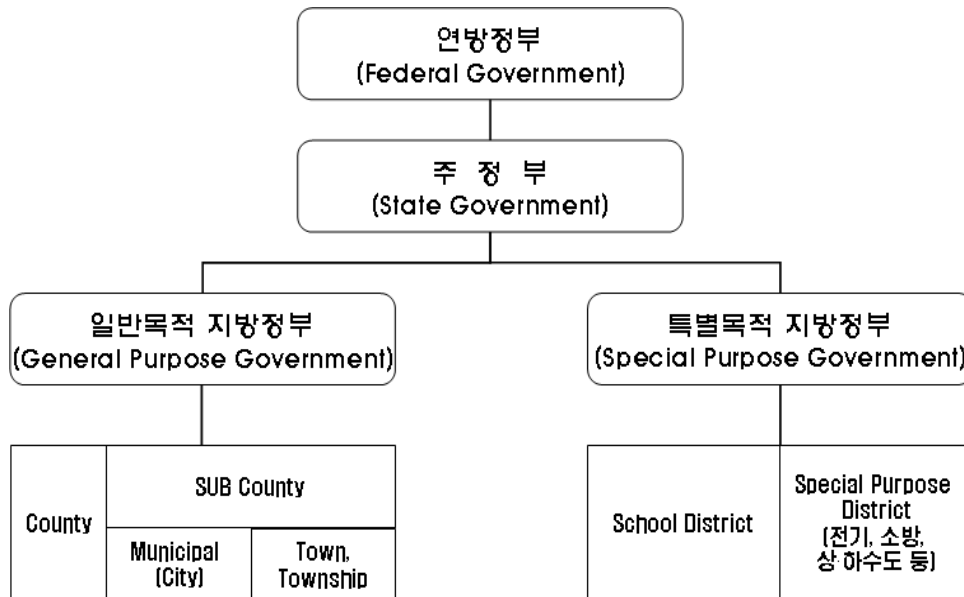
연방정부
(Federal Government)

주 정 부
(State Government)

일반목적 지방정부
(General Purpose Government)

특별목적 지방정부
(Special Purpose Government)

| County | SUB County | |
|---|---|---|
| | Municipal (City) | Town, Township |

| School District | Special Purpose District (전기, 소방, 상·하수도 등) |
|---|---|